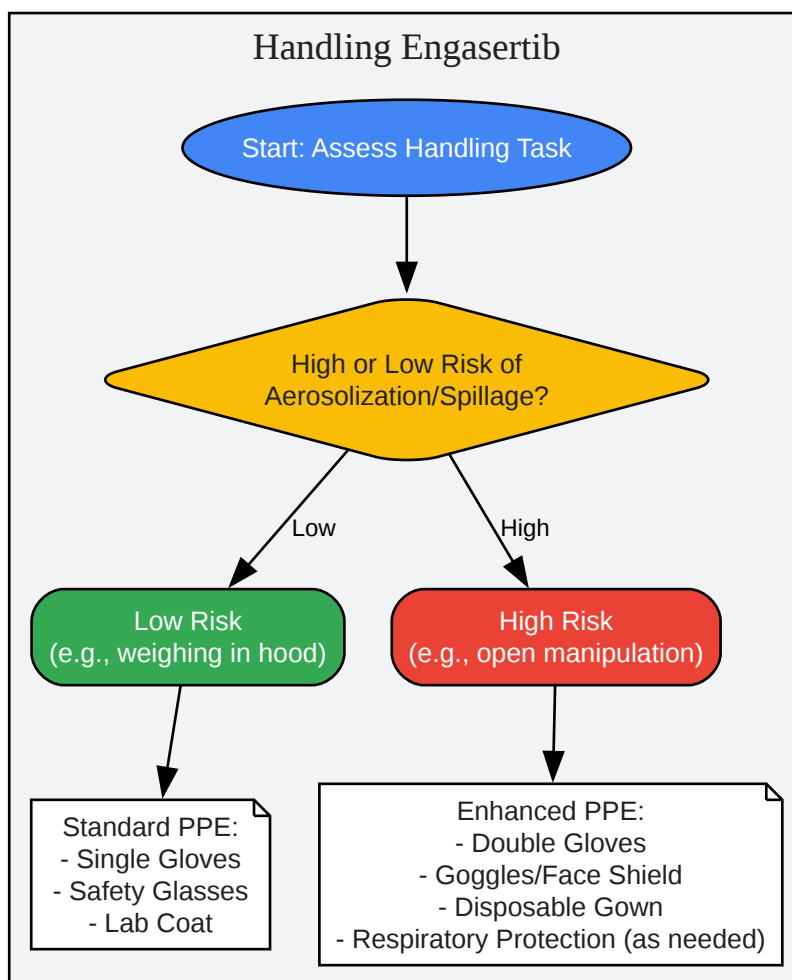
Handling Engasertib

Start: Assess Handling Task

High or Low Risk of Aerosolization/Spillage?

Low

High

Low Risk
(e.g., weighing in hood)

High Risk
(e.g., open manipulation)

Standard PPE:
- Single Gloves
- Safety Glasses
- Lab Coat

Enhanced PPE:
- Double Gloves
- Goggles/Face Shield
- Disposable Gown
- Respiratory Protection (as needed)